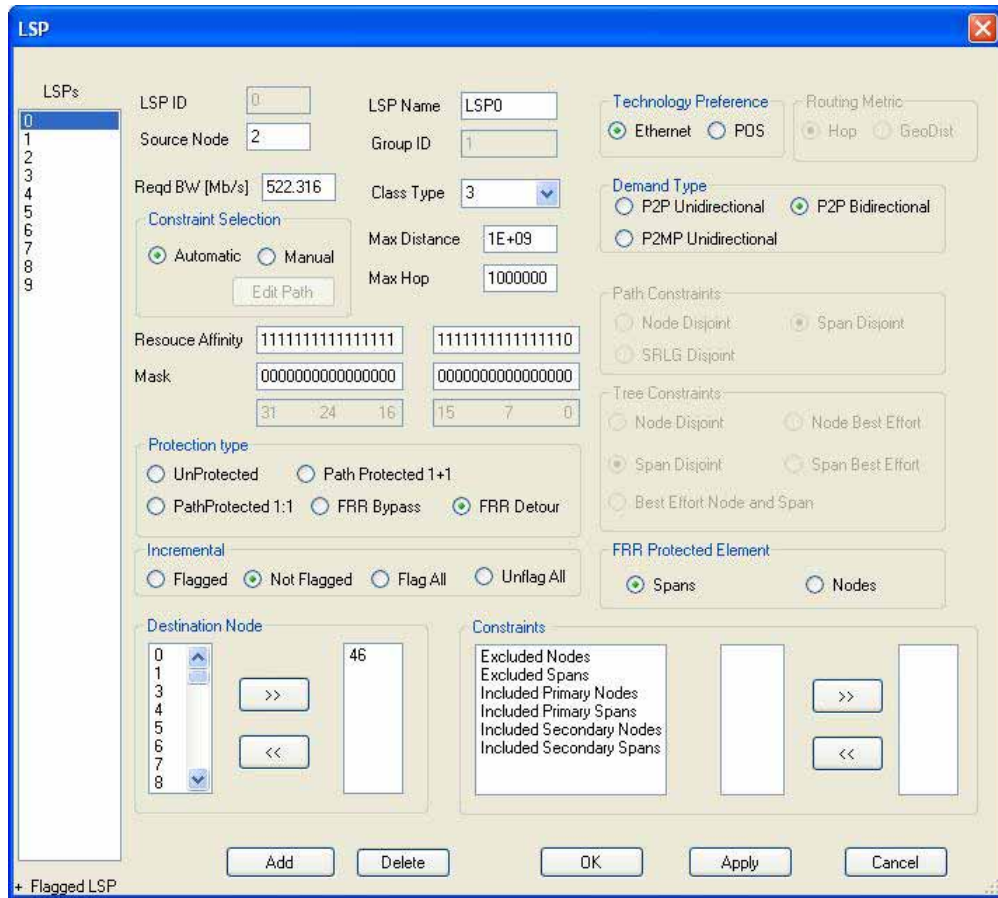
LSP

LSPs
0
1
2
3
4
5
6
7
8
9

LSP ID 0
Source Node 2
LSP Name LSP0
Group ID 1
Reqd BW [Mb/s] 522.316
Class Type 3
Constraint Selection
Automatic Manual
Edit Path
Max Distance 1E+09
Max Hop 1000000

Technology Preference
Ethernet POS
Routing Metric
Hop GeoDist

Demand Type
P2P Unidirectional P2P Bidirectional
P2MP Unidirectional

Resouce Affinity 1111111111111111 1111111111111110
Mask 0000000000000000 0000000000000000
31 24 16 15 7 0

Path Constraints
Node Disjoint Span Disjoint
SRLG Disjoint

Tree Constraints
Node Disjoint Node Best Effort
Span Disjoint Span Best Effort
Best Effort Node and Span

Protection type
UnProtected Path Protected 1+1
PathProtected 1:1 FRR Bypass FRR Detour

Incremental
Flagged Not Flagged Flag All Unflag All

FRR Protected Element
Spans Nodes

Destination Node
0
1
3
4
5
6
7
8
>>
<<
46

Constraints
Excluded Nodes
Excluded Spans
Included Primary Nodes
Included Primary Spans
Included Secondary Nodes
Included Secondary Spans
>>
<<

+ Flagged LSP
Add Delete OK Apply Cancel